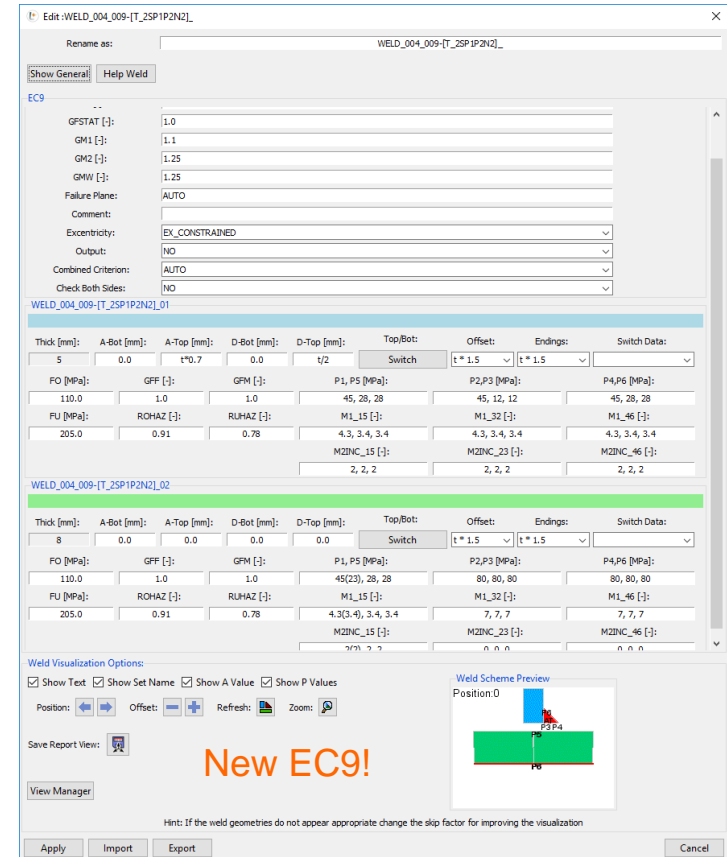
Edit :WELD_004_009-[T_2SP1P2N2]_

Rename as: WELD_004_009-[T_2SP1P2N2]_

Show General Help Weld

EC9

GFSTAT [-]: 1.0
GM1 [-]: 1.1
GM2 [-]: 1.25
GMW [-]: 1.25
Failure Plane: AUTO
Comment:
Excentricity: EX_CONSTRAINED
Output: NO
Combined Criterion: AUTO
Check Both Sides: NO

WELD_004_009-[T_2SP1P2N2]_01

| Thick [mm]: | A-Bot [mm]: | A-Top [mm]: | D-Bot [mm]: | D-Top [mm]: | Top/Bot: | Offset: | Endings: | Switch Data: |
|---|---|---|---|---|---|---|---|---|
| 5 | 0.0 | t*0.7 | 0.0 | t/2 | Switch | t * 1.5 | t * 1.5 | |

| FO [MPa]: | GFF [-]: | GFM [-]: | P1, P5 [MPa]: | P2,P3 [MPa]: | P4,P6 [MPa]: |
|---|---|---|---|---|---|
| 110.0 | 1.0 | 1.0 | 45, 28, 28 | 45, 12, 12 | 45, 28, 28 |
| FU [MPa]: | ROHAZ [-]: | RUHAZ [-]: | M1_15 [-]: | M1_32 [-]: | M1_46 [-]: |
| 205.0 | 0.91 | 0.78 | 4.3, 3.4, 3.4 | 4.3, 3.4, 3.4 | 4.3, 3.4, 3.4 |
| | | | M2INC_15 [-]: | M2INC_23 [-]: | M2INC_46 [-]: |
| | | | 2, 2, 2 | 2, 2, 2 | 2, 2, 2 |

WELD_004_009-[T_2SP1P2N2]_02

| Thick [mm]: | A-Bot [mm]: | A-Top [mm]: | D-Bot [mm]: | D-Top [mm]: | Top/Bot: | Offset: | Endings: | Switch Data: |
|---|---|---|---|---|---|---|---|---|
| 8 | 0.0 | 0.0 | 0.0 | 0.0 | Switch | t * 1.5 | t * 1.5 | |

| FO [MPa]: | GFF [-]: | GFM [-]: | P1, P5 [MPa]: | P2,P3 [MPa]: | P4,P6 [MPa]: |
|---|---|---|---|---|---|
| 110.0 | 1.0 | 1.0 | 45(23), 28, 28 | 80, 80, 80 | 80, 80, 80 |
| FU [MPa]: | ROHAZ [-]: | RUHAZ [-]: | M1_15 [-]: | M1_32 [-]: | M1_46 [-]: |
| 205.0 | 0.91 | 0.78 | 4.3(3.4), 3.4, 3.4 | 7, 7, 7 | 7, 7, 7 |
| | | | M2INC_15 [-]: | M2INC_23 [-]: | M2INC_46 [-]: |
| | | | 2(2), 2, 2 | 0, 0, 0 | 0, 0, 0 |

Weld Visualization Options:
Show Text Show Set Name Show A Value Show P Values
Position: Offset: Refresh: Zoom:
Save Report View:
View Manager

Weld Scheme Preview
Position:0
P1 P2 P3 P4 P5 P6

New EC9!

Hint: If the weld geometries do not appear appropriate change the skip factor for improving the visualization

Apply Import Export Cancel